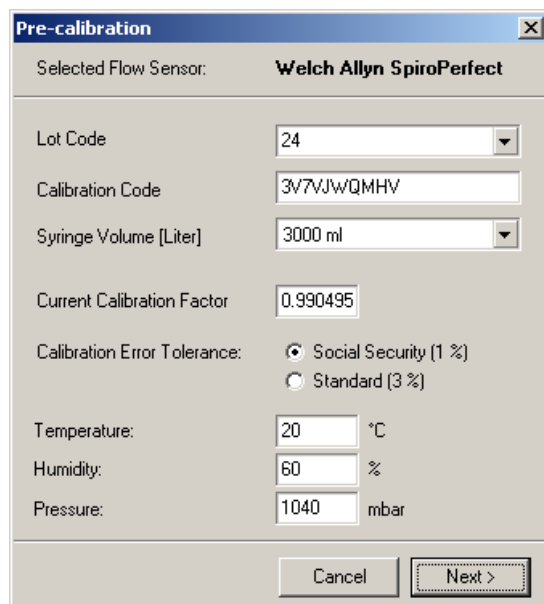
Pre-calibration

Selected Flow Sensor: Welch Allyn SpiroPerfect

Lot Code 24

Calibration Code 3V7VJWQMHV

Syringe Volume [Liter] 3000 ml

Current Calibration Factor 0.990495

Calibration Error Tolerance: Social Security (1 %)
Standard (3 %)

Temperature: 20 °C
Humidity: 60 %
Pressure: 1040 mbar

Cancel Next >